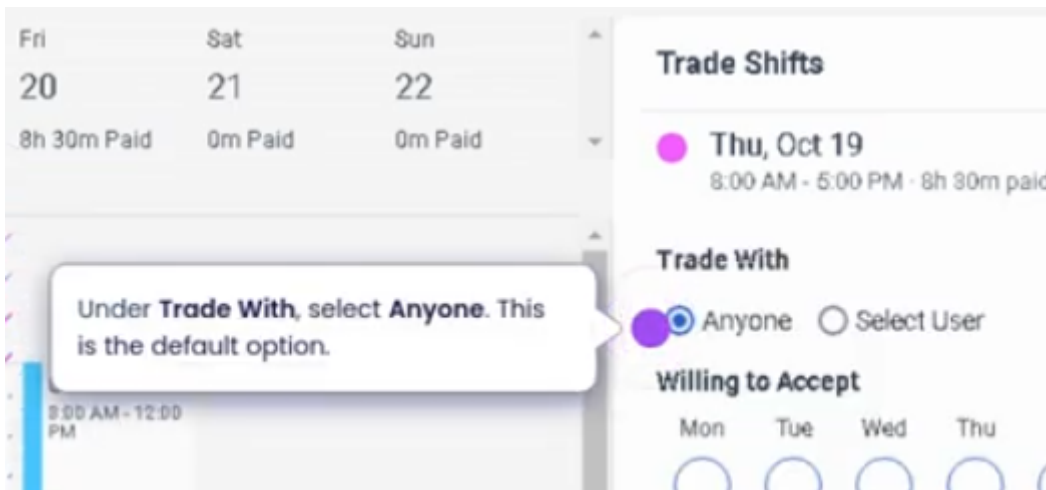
Fri
20
8h 30m Paid

Sat
21
0m Paid

Sun
22
0m Paid

Under **Trade With**, select **Anyone**. This is the default option.

8:00 AM - 12:00 PM

Trade Shifts

Thu, Oct 19
8:00 AM - 5:00 PM · 8h 30m paid

Trade With
Anyone Select User

Willing to Accept
Mon Tue Wed Thu